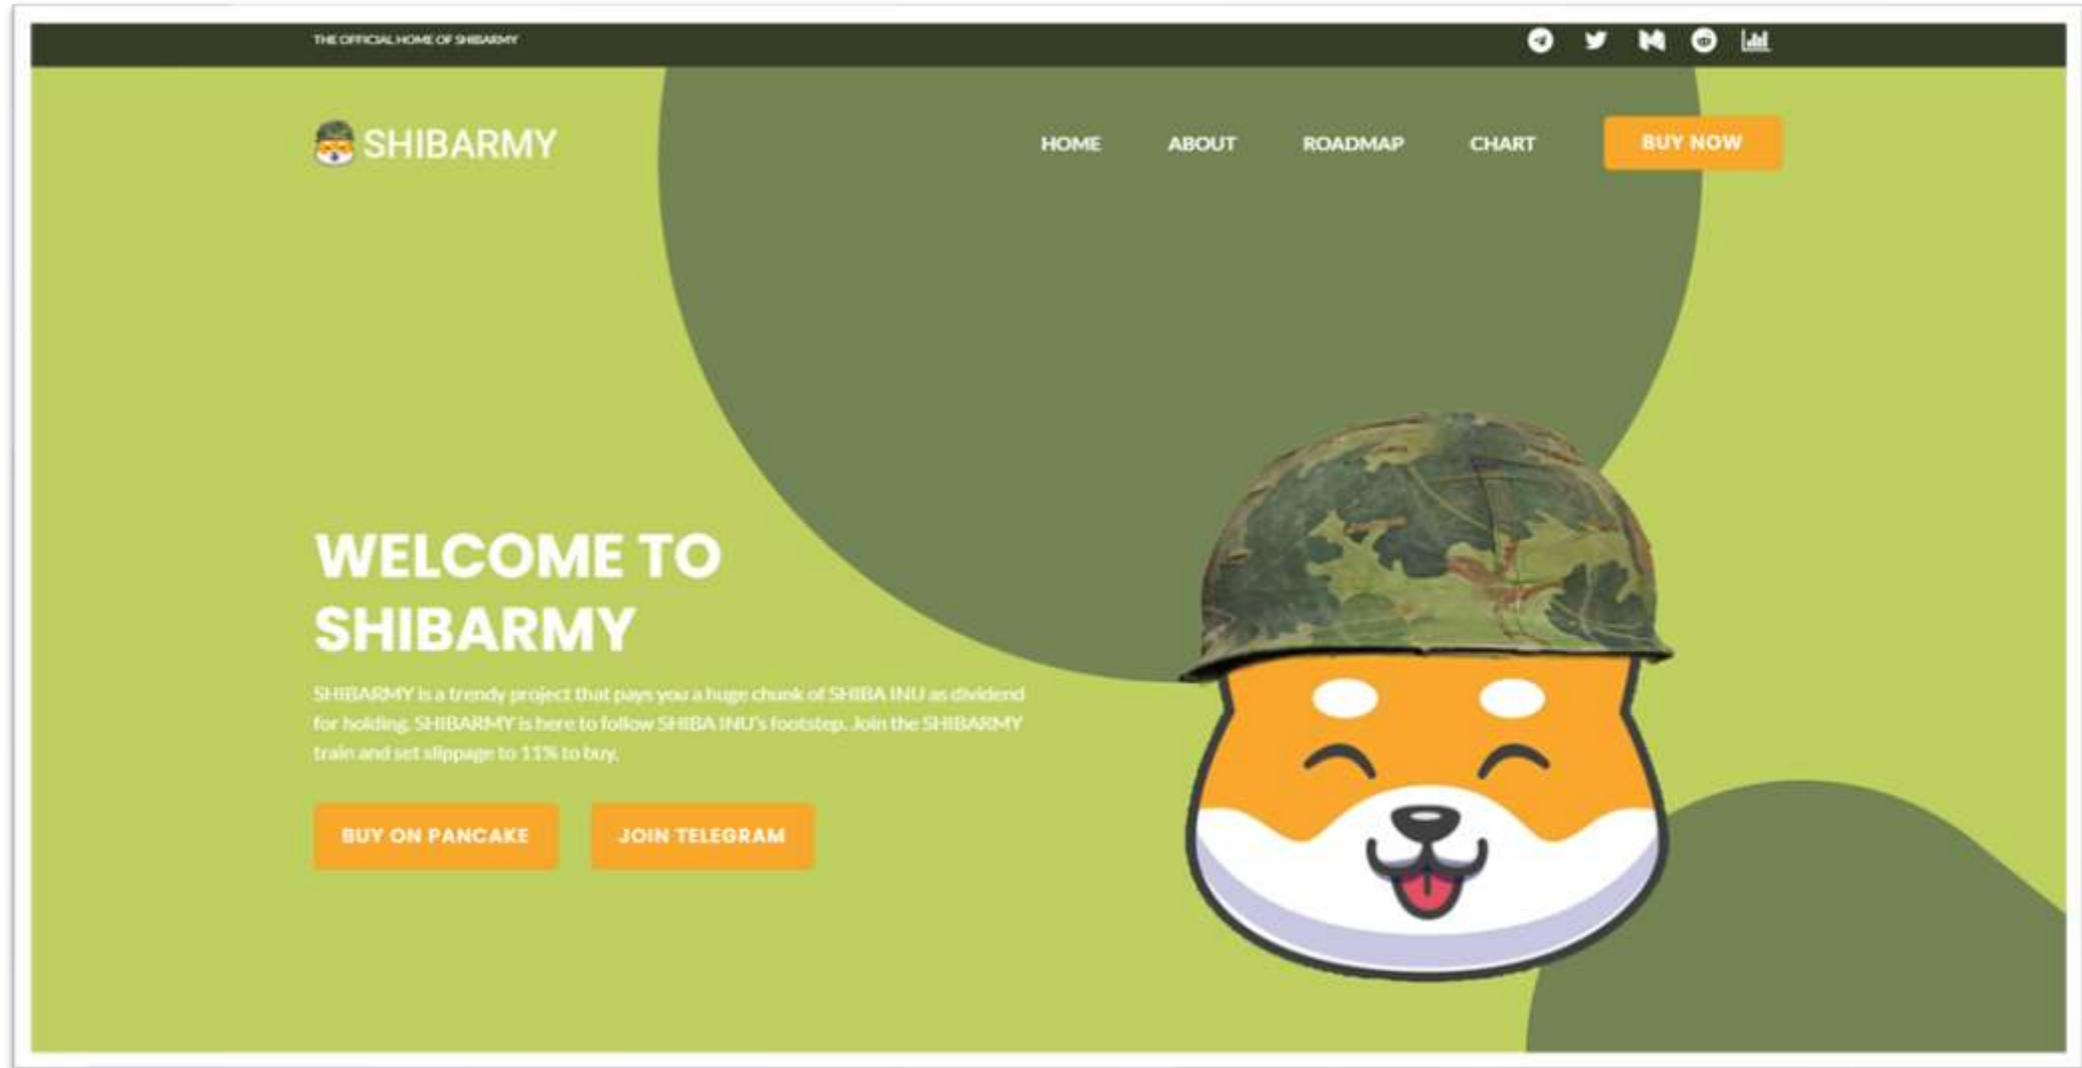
THE OFFICIAL HOME OF SHIBARMY

SHIBARMY

HOME ABOUT ROADMAP CHART BUY NOW

WELCOME TO SHIBARMY

SHIBARMY is a trendy project that pays you a huge chunk of SHIBA INU as dividend for holding. SHIBARMY is here to follow SHIBA INU's footstep. Join the SHIBARMY train and set slippage to 11% to buy.

BUY ON PANCAKE

JOIN TELEGRAM